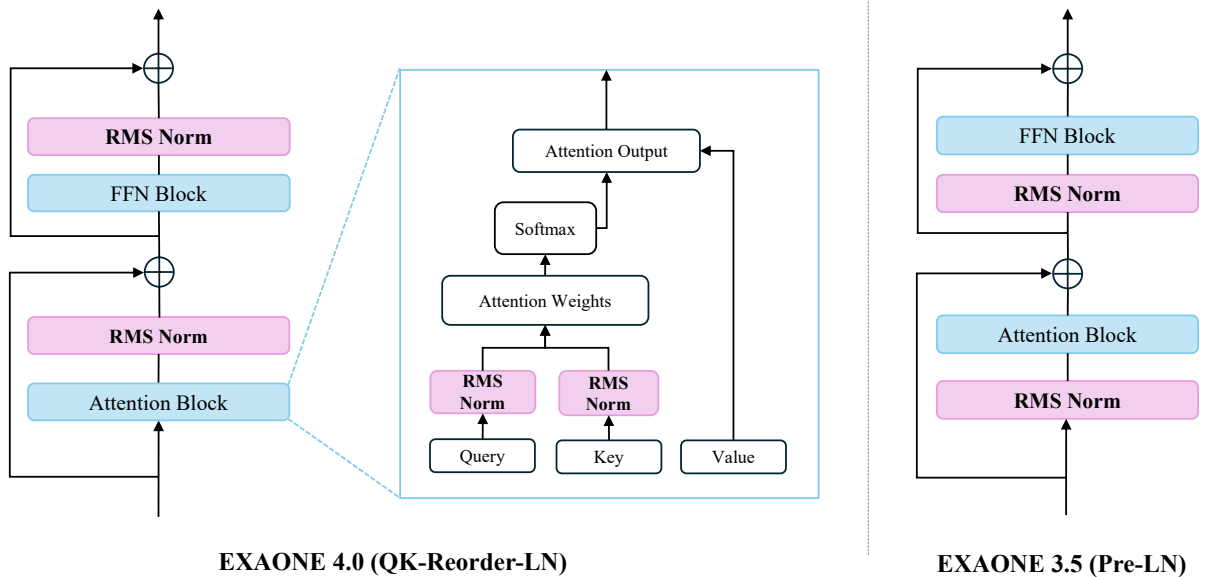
RMS Norm

FFN Block

RMS Norm

Attention Block

Attention Output

Softmax

Attention Weights

RMS Norm

RMS Norm

Query

Key

Value

EXAONE 4.0 (QK-Reorder-LN)

FFN Block

RMS Norm

Attention Block

RMS Norm

EXAONE 3.5 (Pre-LN)